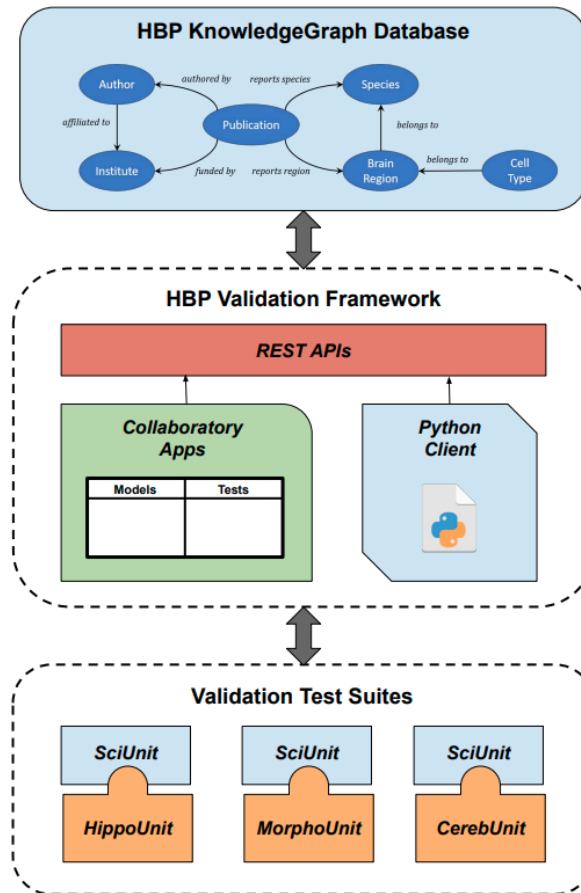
HBP KnowledgeGraph Database

Author

authored by

reports species

Species

affiliated to

Publication

belongs to

Institute

funded by

reports region

Brain Region

belongs to

Cell Type

HBP Validation Framework

REST APIs

Collaboratory Apps

| Models | Tests |
|---|---|
| | |

Python Client

Validation Test Suites

SciUnit

HippoUnit

SciUnit

MorphoUnit

SciUnit

CerebUnit